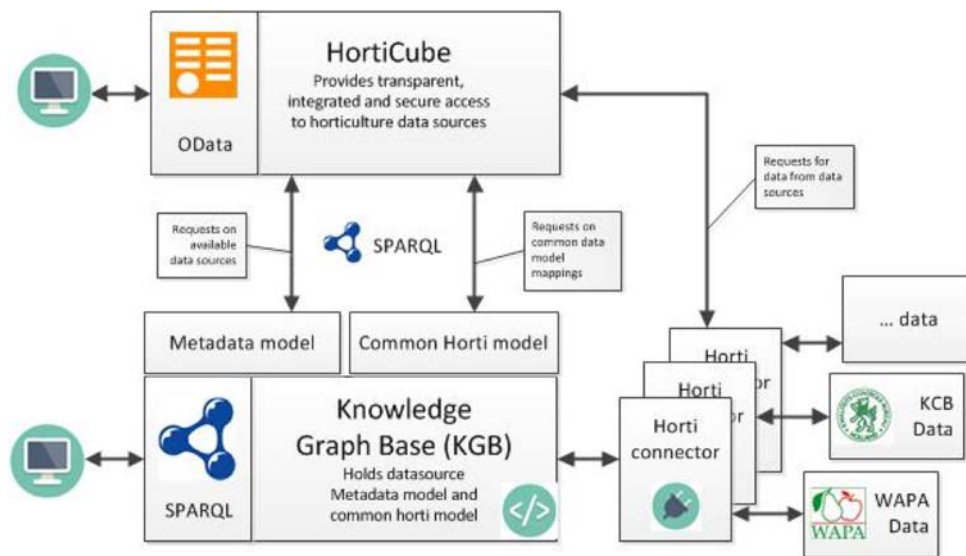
HortiCube
Provides transparent, integrated and secure access to horticulture data sources

OData

Requests for data from data sources

Requests on available data sources

SPARQL

Requests on common data model mappings

Metadata model

Common Horti model

... data

Horti
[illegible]or

Horti
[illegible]or

Horti connector

KCB Data

WAPA Data

WAPA

SPARQL

Knowledge Graph Base (KGB)
Holds datasource Metadata model and common horti model